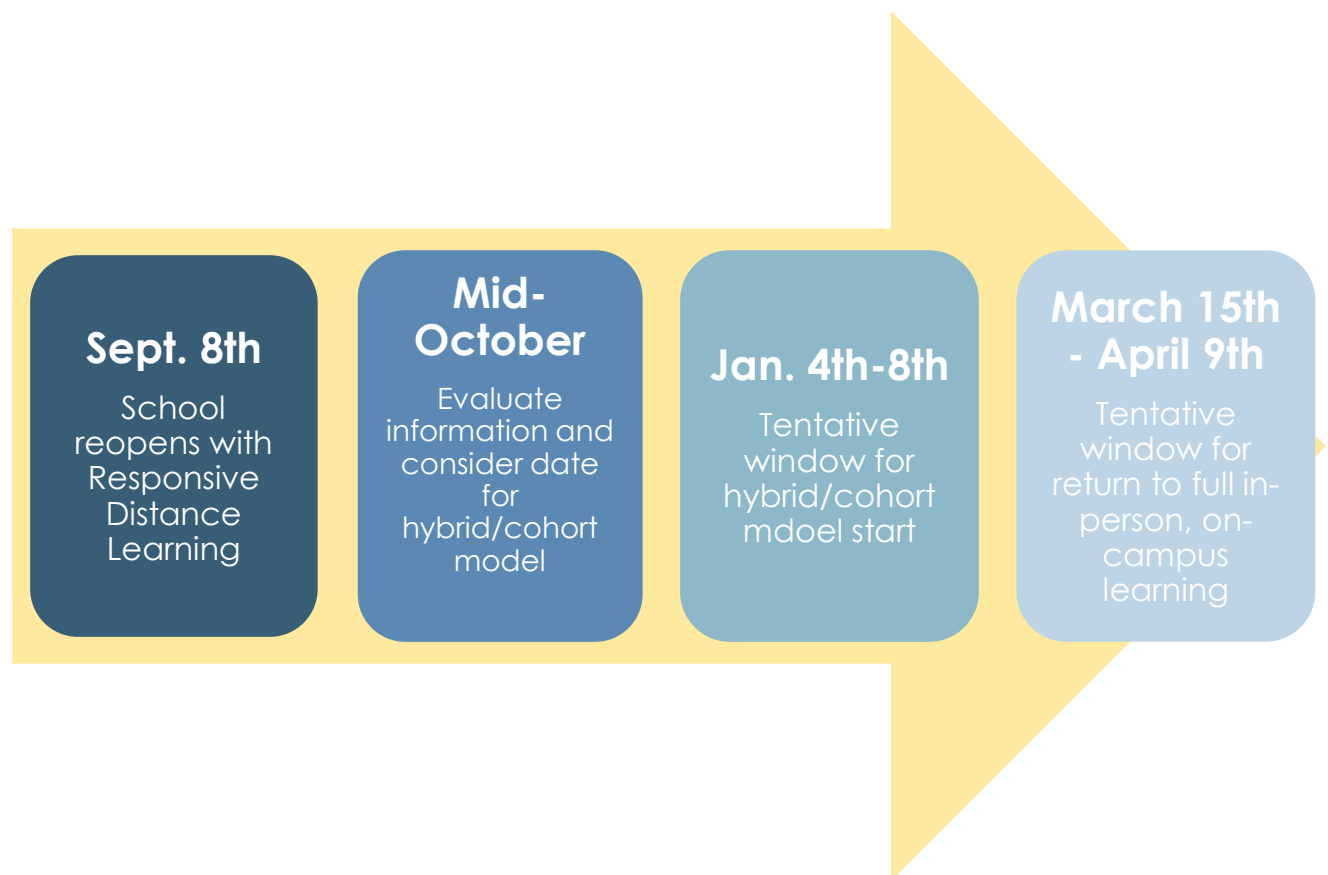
Sept. 8th

School reopens with Responsive Distance Learning

Mid-October

Evaluate information and consider date for hybrid/cohort model

Jan. 4th-8th

Tentative window for hybrid/cohort mdoel start

March 15th - April 9th

Tentative window for return to full in-person, on-campus learning